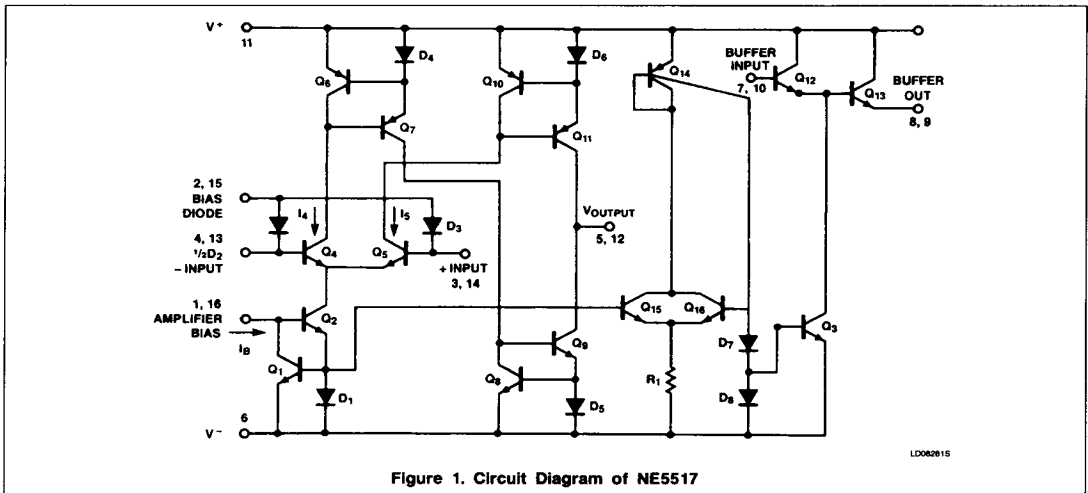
V⁺
11

D₄
Q₆
Q₇
D₆
Q₁₀
Q₁₁
Q₁₄
BUFFER INPUT
7, 10
Q₁₂
Q₁₃
BUFFER OUT
8, 9

2, 15
BIAS DIODE
I₄
I₅
D₃
VOUTPUT
5, 12

4, 13
½D₂
– INPUT
Q₄
Q₅
+ INPUT
3, 14

1, 16
AMPLIFIER BIAS
Q₂
I_B
Q₁
D₁
Q₁₅
Q₁₆
Q₉
Q₈
D₅
R₁
D₇
D₈
Q₃

6
V⁻

LD08281S

Figure 1. Circuit Diagram of NE5517